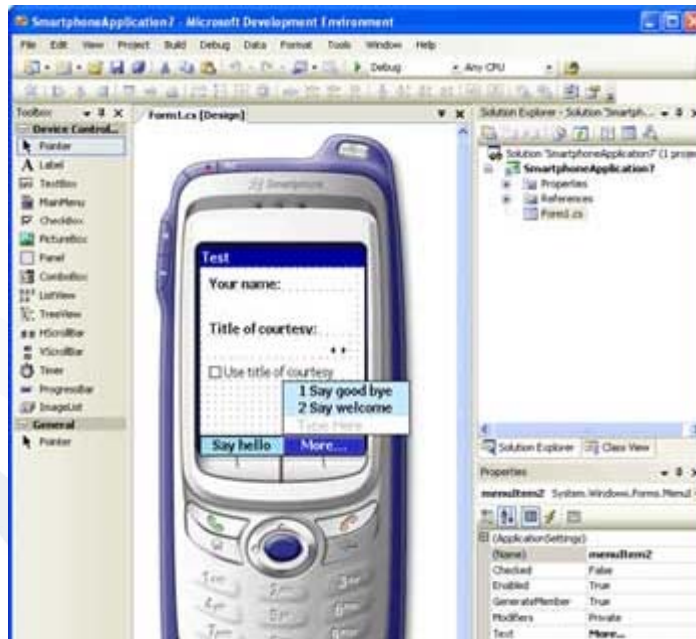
SmartphoneApplication7 - Microsoft Development Environment

File Edit View Project Build Debug Data Format Tools Window Help

Debug Any CPU

Toolbox

Device Control...

Pointer

Label

TextBox

MainMenu

CheckBox

PictureBox

Panel

ComboBox

ListView

TreeView

HScrollBar

VScrollBar

Timer

ProgressBar

ImageList

General

Pointer

Form1.cs [Design]

Smartphone

Test

Your name:

Title of courtesy:

Use title of courtesy

1 Say good bye

2 Say welcome

Type Here

Say hello

More...

Solution Explorer - Solution 'Smartph...

Solution 'SmartphoneApplication7' (1 proje

SmartphoneApplication7

Properties

References

Form1.cs

Solution Explorer

Class View

Properties

menuItem2 System.Windows.Forms.MenuI

| (ApplicationSettings) | |
|---|---|
| (Name) | menuItem2 |
| Checked | False |
| Enabled | True |
| GenerateMember | True |
| Modifiers | Private |
| Text | More... |